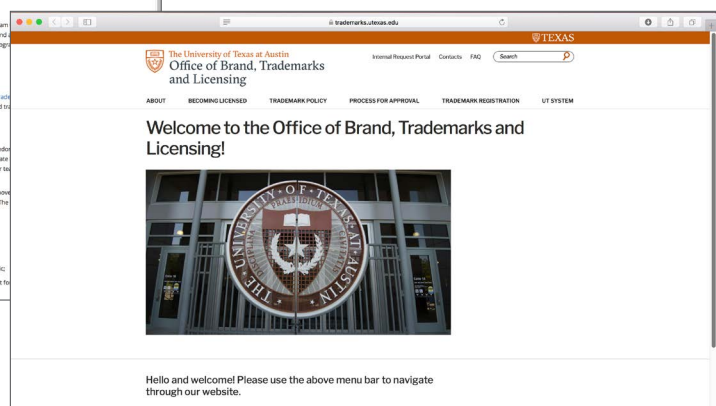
trademarks.utexas.edu

TEXAS

The University of Texas at Austin
Office of Brand, Trademarks and Licensing

Internal Request Portal Contacts FAQ Search

ABOUT BECOMING LICENSED TRADEMARK POLICY PROCESS FOR APPROVAL TRADEMARK REGISTRATION UT SYSTEM

Welcome to the Office of Brand, Trademarks and Licensing!

THE UNIVERSITY OF TEXAS AT AUSTIN
DISCIPLINA PRAESIDIUM CIVITATIS

Hello and welcome! Please use the above menu bar to navigate through our website.